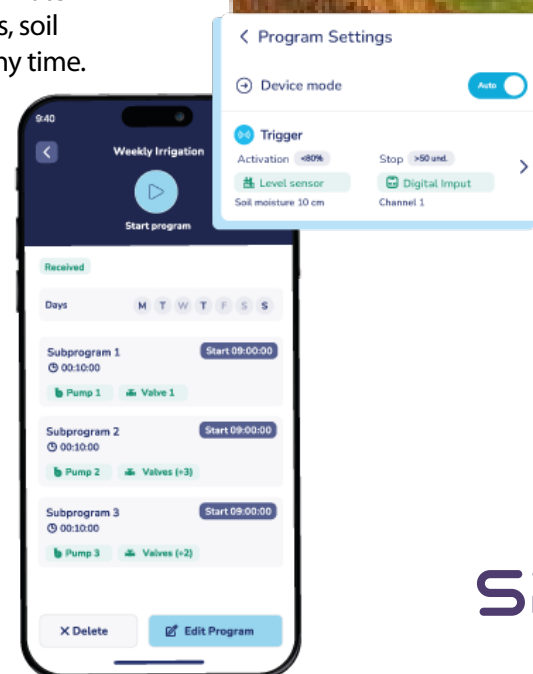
s, soil
ny time.

< Program Settings

Device mode Auto

Trigger
Activation <80% Stop >50 und.
Level sensor Digital Imput
Soil moisture 10 cm Channel 1

9:40
Weekly Irrigation
Start program

Received

Days M T W T F S S

Subprogram 1 Start 09:00:00
00:10:00
Pump 1 Valve 1

Subprogram 2 Start 09:00:00
00:10:00
Pump 2 Valves (+3)

Subprogram 3 Start 09:00:00
00:10:00
Pump 3 Valves (+2)

X Delete Edit Program

Si